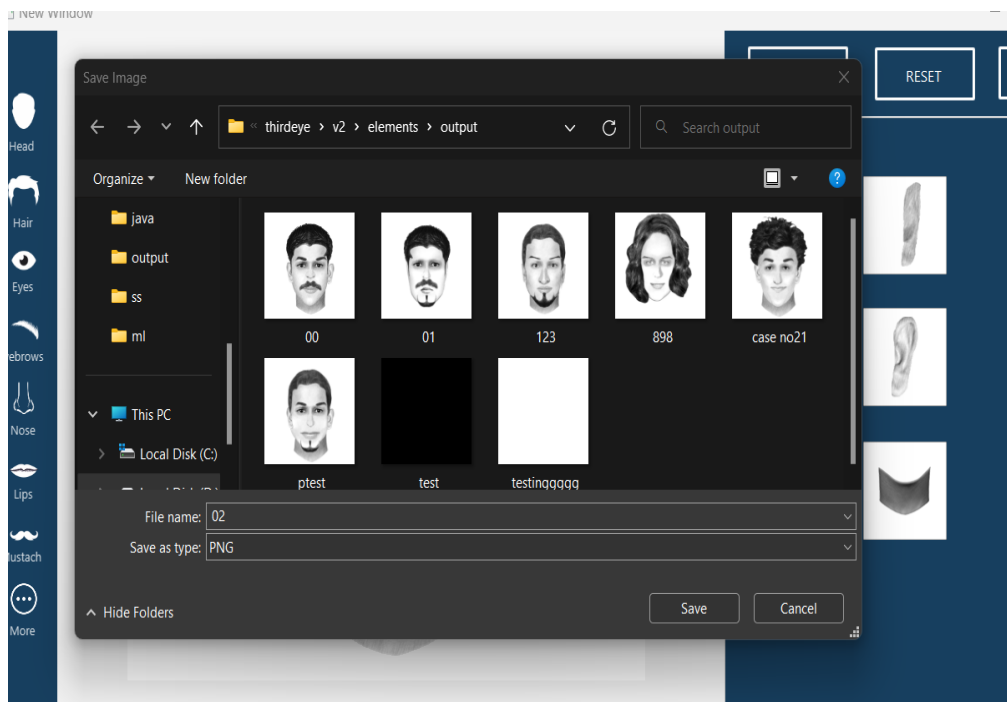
New Window

Head

Hair

Eyes

ebrows

Nose

Lips

lustach

More

RESET

Save Image

« thirdeye › v2 › elements › output

Search output

Organize ▾

New folder

java

output

ss

ml

This PC

Local Disk (C:)

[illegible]

00

01

123

898

case no21

ptest

test

testingqqqq

File name: 02

Save as type: PNG

Hide Folders

Save

Cancel